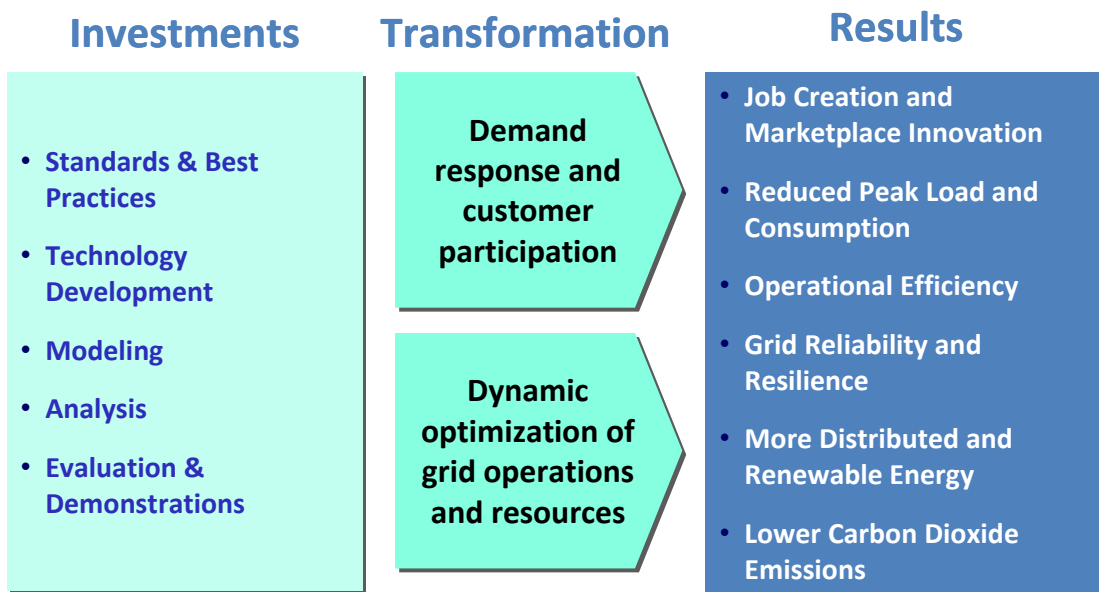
Investments

- Standards & Best Practices
- Technology Development
- Modeling
- Analysis
- Evaluation & Demonstrations

Transformation

Demand response and customer participation

Dynamic optimization of grid operations and resources

Results

- Job Creation and Marketplace Innovation
- Reduced Peak Load and Consumption
- Operational Efficiency
- Grid Reliability and Resilience
- More Distributed and Renewable Energy
- Lower Carbon Dioxide Emissions